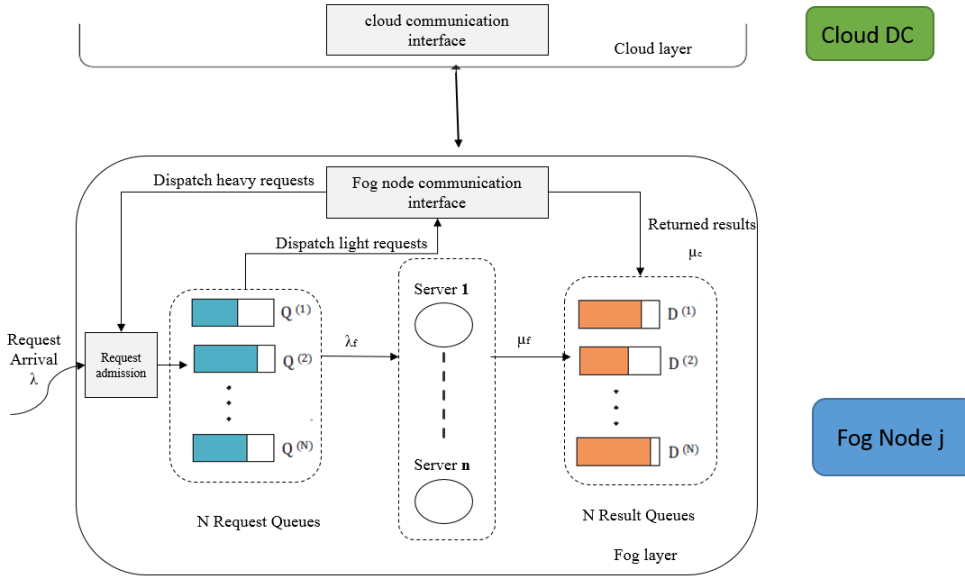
cloud communication interface

Cloud layer

Cloud DC

Dispatch heavy requests

Fog node communication interface

Returned results

$\mu_c$

Dispatch light requests

Request Arrival $\lambda$

Request admission

Q $^{(1)}$

Q $^{(2)}$

Q $^{(N)}$

$\lambda_f$

Server **1**

Server **n**

$\mu_f$

D $^{(1)}$

D $^{(2)}$

D $^{(N)}$

Fog Node j

N Request Queues

N Result Queues

Fog layer